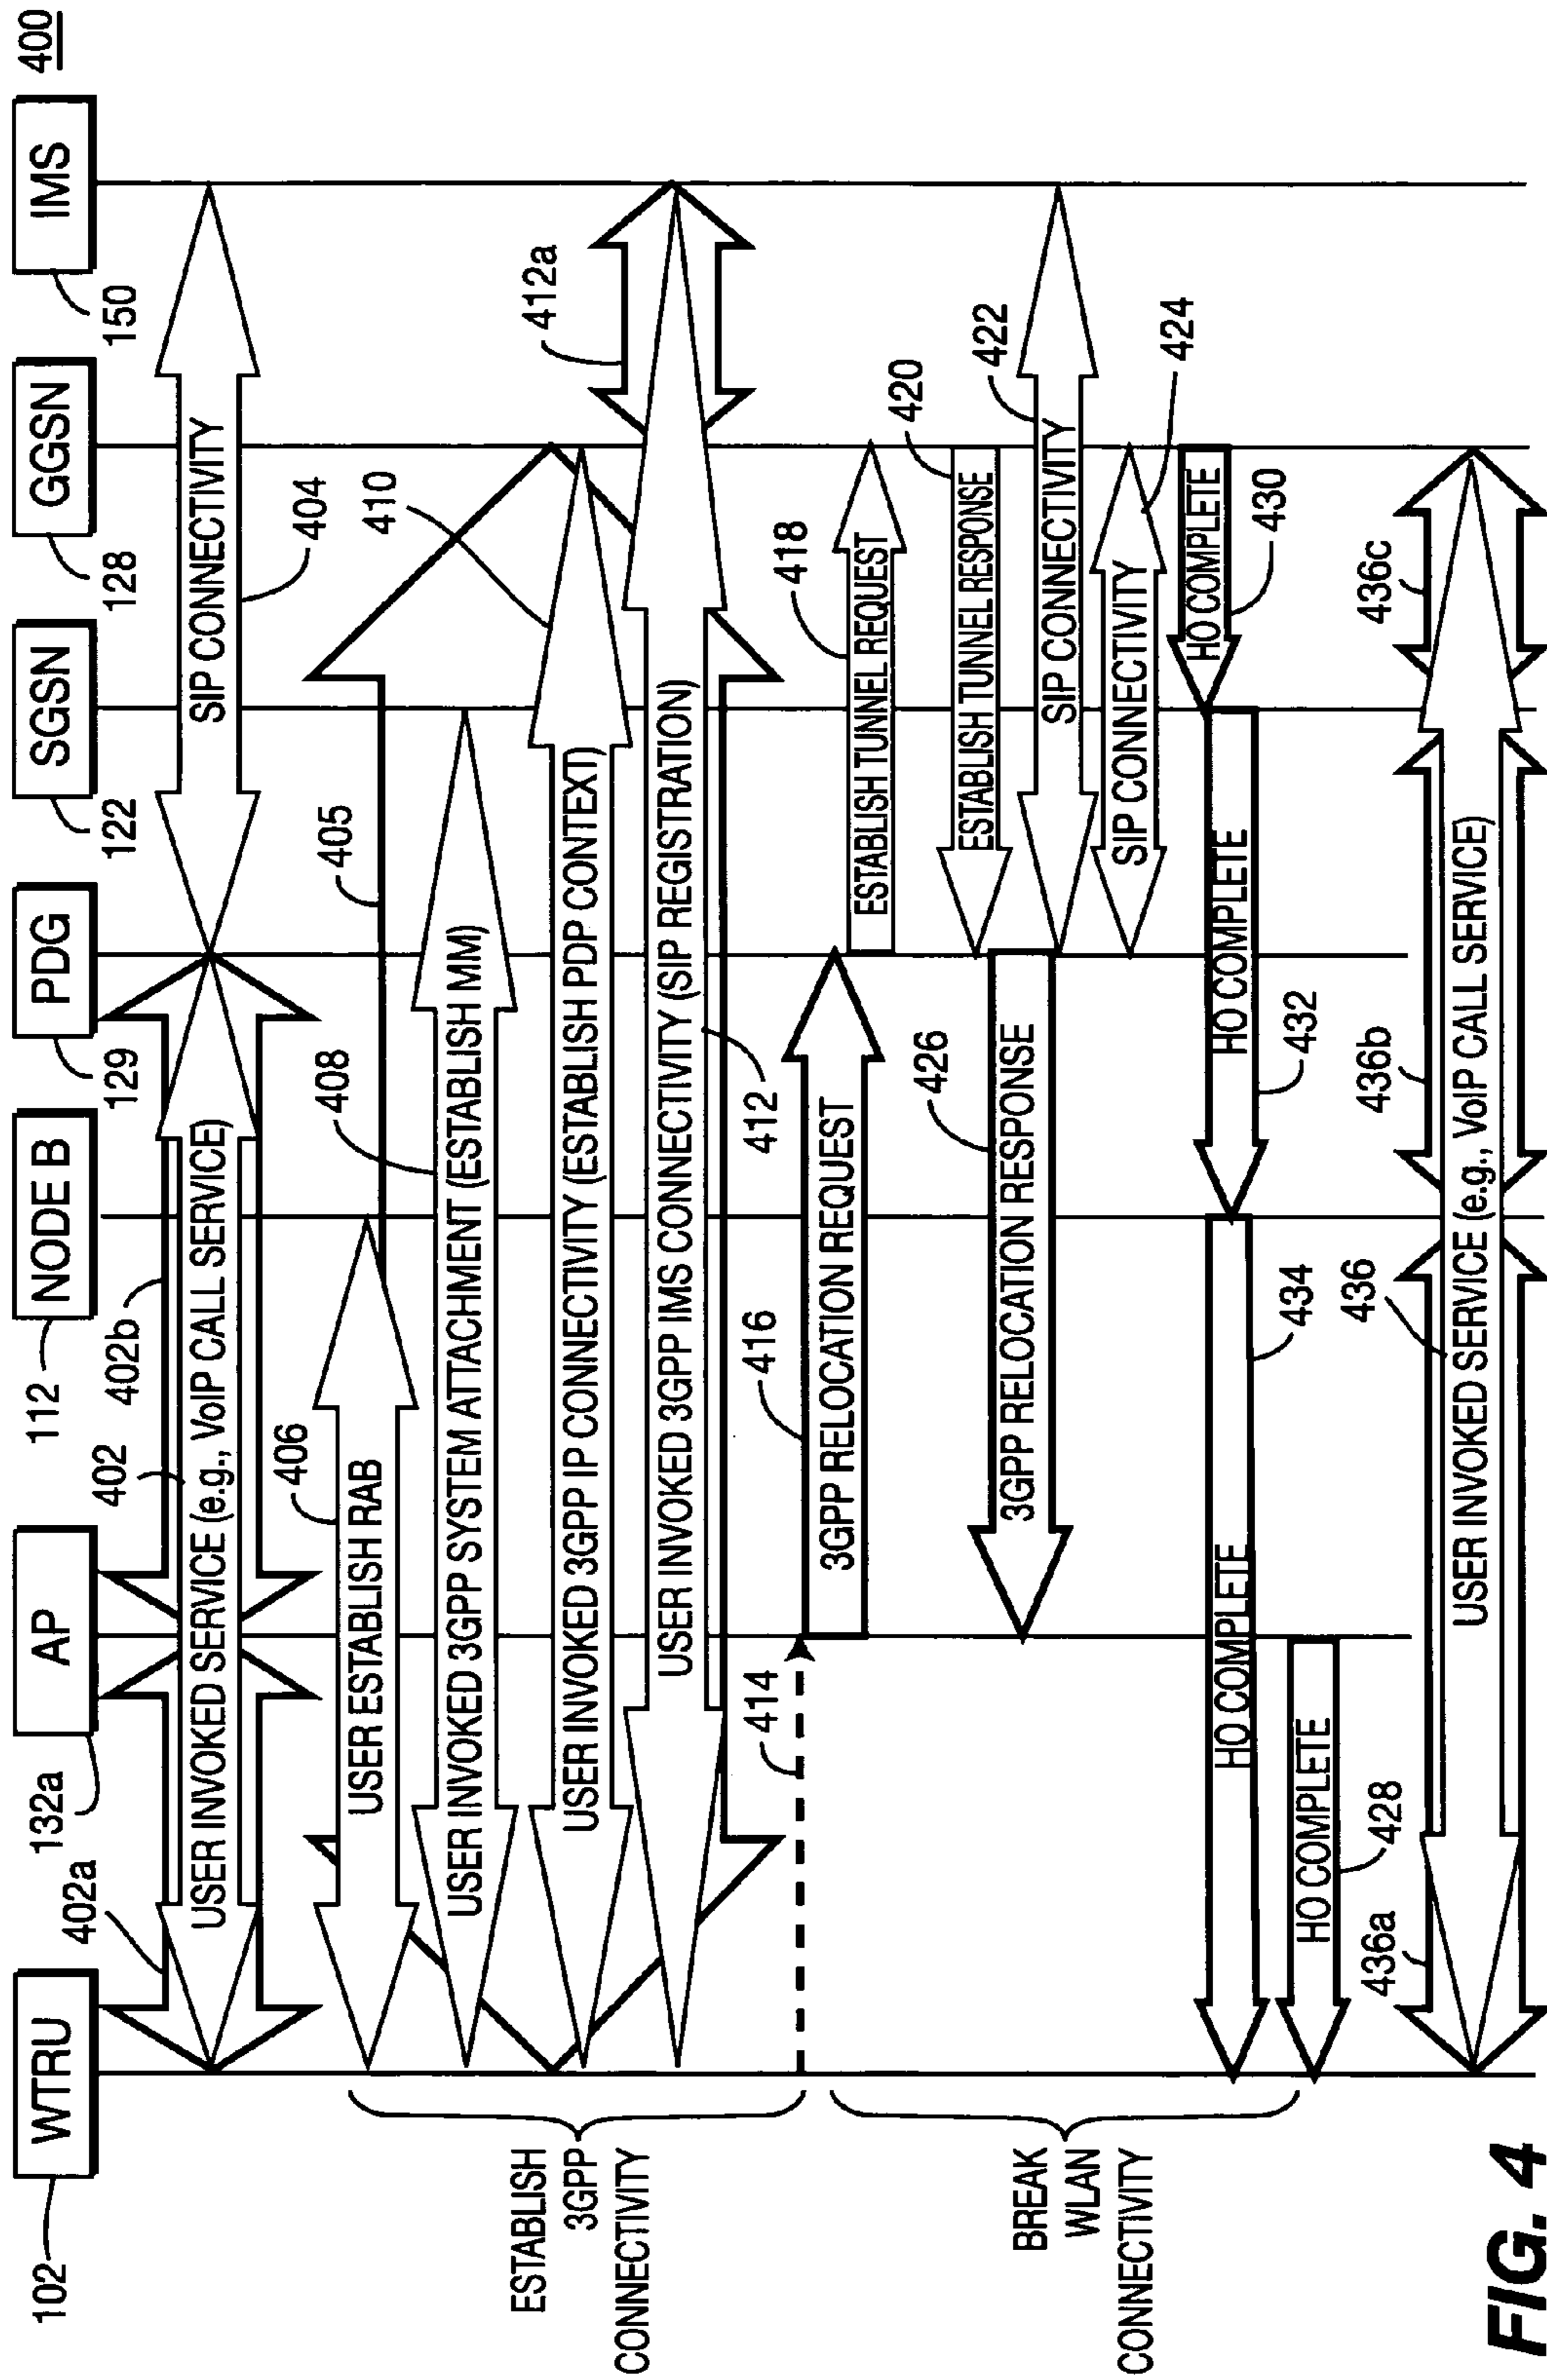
400

WTRU
102
AP
132a
NODE B
112
PDG
129
SGSN
122
GGSN
128
IMS
150

402a
402
402b
USER INVOKED SERVICE (e.g., VoIP CALL SERVICE)
SIP CONNECTIVITY
404
405
406
USER ESTABLISH RAB
408
USER INVOKED 3GPP SYSTEM ATTACHMENT (ESTABLISH MM)
410
USER INVOKED 3GPP IP CONNECTIVITY (ESTABLISH PDP CONTEXT)
412
USER INVOKED 3GPP IMS CONNECTIVITY (SIP REGISTRATION)
412a
ESTABLISH 3GPP CONNECTIVITY
414
416
3GPP RELOCATION REQUEST
418
ESTABLISH TUNNEL REQUEST
420
ESTABLISH TUNNEL RESPONSE
422
SIP CONNECTIVITY
424
SIP CONNECTIVITY
426
3GPP RELOCATION RESPONSE
428
HO COMPLETE
430
HO COMPLETE
432
HO COMPLETE
434
HO COMPLETE
BREAK WLAN CONNECTIVITY
436a
436
436b
436c
USER INVOKED SERVICE (e.g., VoIP CALL SERVICE)

FIG. 4